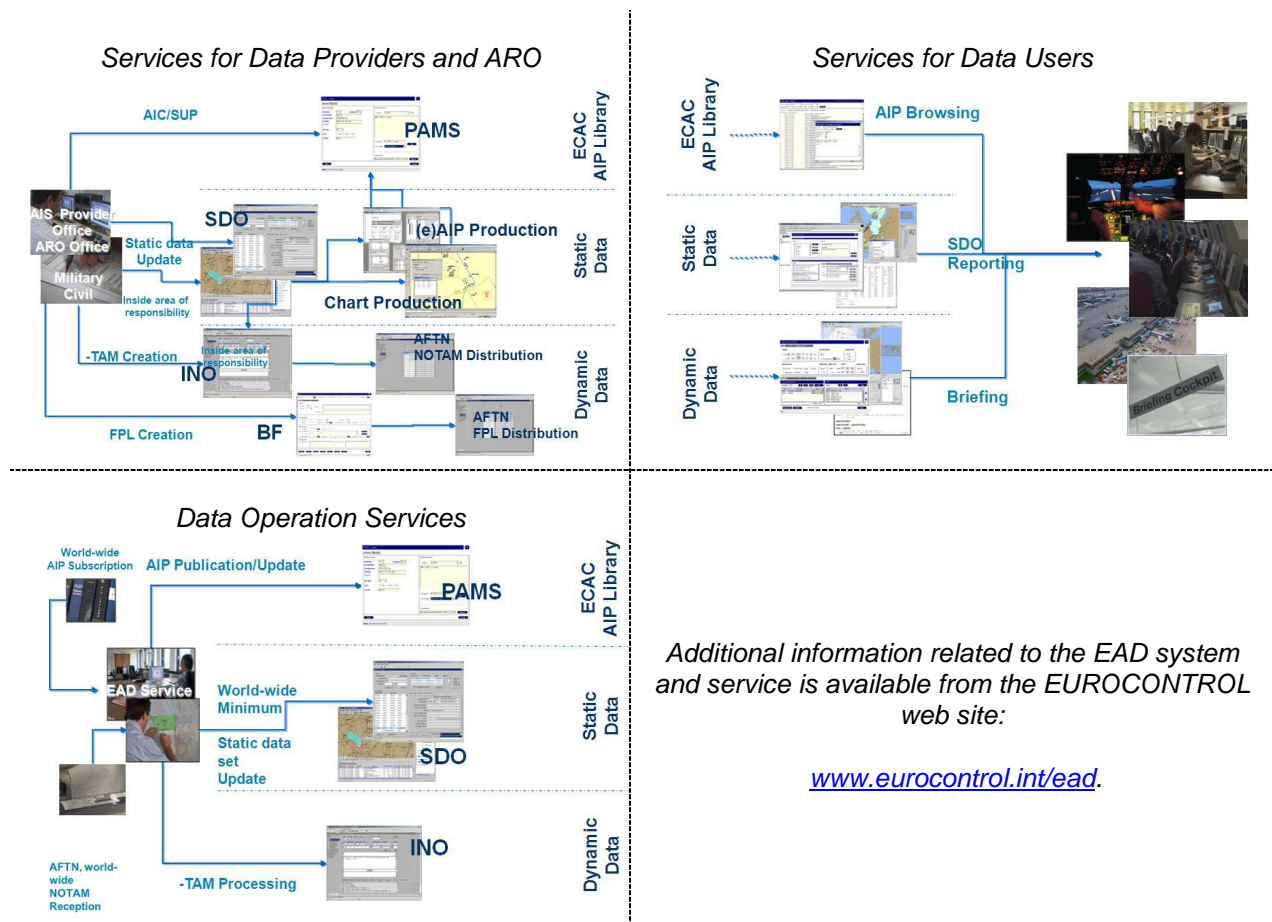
Services for Data Providers and ARO

AIC/SUP

PAMS

ECAC AIP Library

AIS Provider Office ARO Office

Military Civil

SDO

Static data Update

Inside area of responsibility

(e)AIP Production

Chart Production

Static Data

-TAM Creation

Inside area of responsibility

INO

AFTN NOTAM Distribution

Dynamic Data

FPL Creation

BF

AFTN FPL Distribution

Services for Data Users

ECAC AIP Library

AIP Browsing

Static Data

SDO Reporting

Dynamic Data

Briefing

Briefing Cockpit

Data Operation Services

World-wide AIP Subscription

AIP Publication/Update

PAMS

ECAC AIP Library

EAD Service

World-wide Minimum

Static data set Update

SDO

Static Data

AFTN, world-wide NOTAM Reception

-TAM Processing

INO

Dynamic Data

Additional information related to the EAD system and service is available from the EUROCONTROL web site:

www.eurocontrol.int/ead.